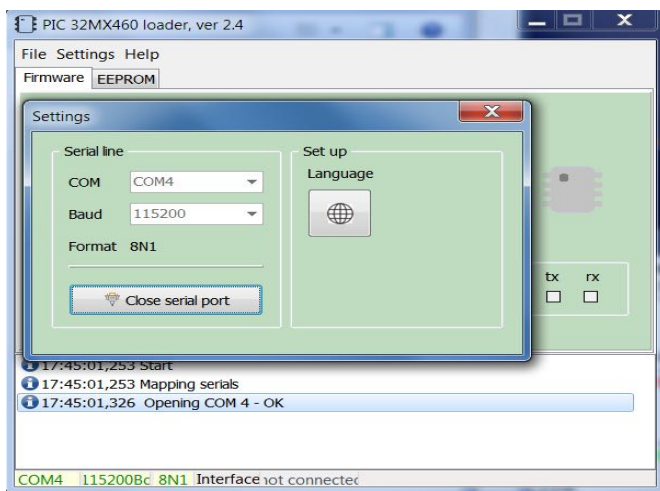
PIC 32MX460 loader, ver 2.4

File Settings Help

Firmware EEPROM

Settings

Serial line

COM COM4

Baud 115200

Format 8N1

Close serial port

Set up

Language

tx rx

17:45:01,253 Start

17:45:01,253 Mapping serials

17:45:01,326 Opening COM 4 - OK

COM4 115200Bc 8N1 Interface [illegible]ot connectec